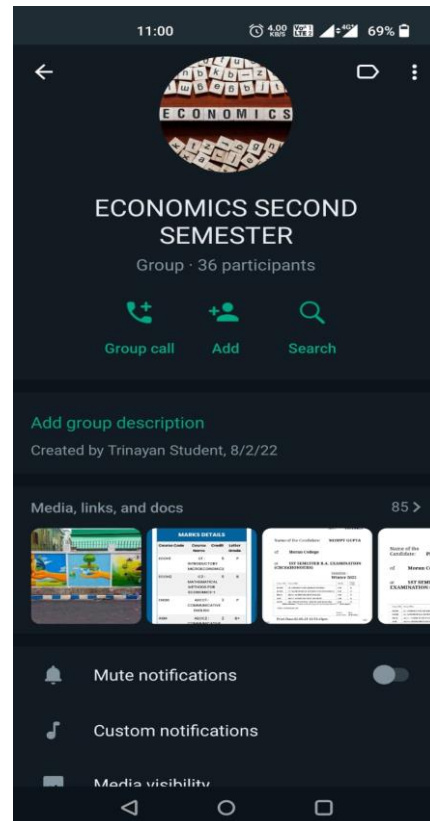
11:00 4.00 KB/S 69%

ECONOMICS

ECONOMICS SECOND SEMESTER

Group · 36 participants

Group call Add Search

Add group description

Created by Trinayan Student, 8/2/22

Media, links, and docs 85 >

MARKS DETAILS

Moran College

1ST SEMESTER B.A. EXAMINATION

Mute notifications

Custom notifications

Media visibility